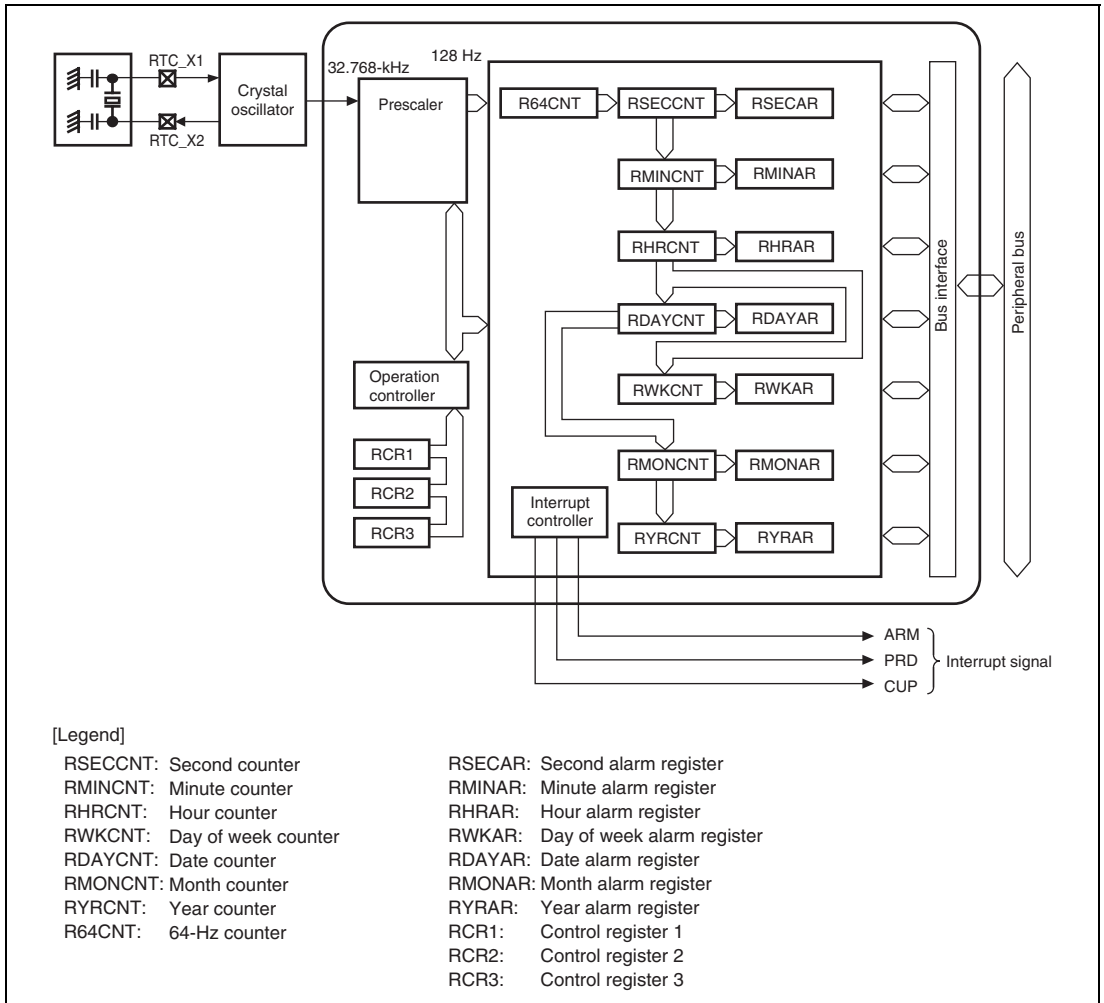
RTC_X1
RTC_X2
Crystal oscillator
32.768-kHz
128 Hz
Prescaler
R64CNT
RSECCNT
RSECAR
RMINCNT
RMINAR
RHRCNT
RHRAR
RDAYCNT
RDAYAR
RWKCNT
RWKAR
RMONCNT
RMONAR
RYRCNT
RYRAR
Operation controller
RCR1
RCR2
RCR3
Interrupt controller
Bus interface
Peripheral bus
ARM
PRD
CUP
Interrupt signal

[Legend]

RSECCNT: Second counter
RMINCNT: Minute counter
RHRCNT: Hour counter
RWKCNT: Day of week counter
RDAYCNT: Date counter
RMONCNT: Month counter
RYRCNT: Year counter
R64CNT: 64-Hz counter

RSECAR: Second alarm register
RMINAR: Minute alarm register
RHRAR: Hour alarm register
RWKAR: Day of week alarm register
RDAYAR: Date alarm register
RMONAR: Month alarm register
RYRAR: Year alarm register
RCR1: Control register 1
RCR2: Control register 2
RCR3: Control register 3